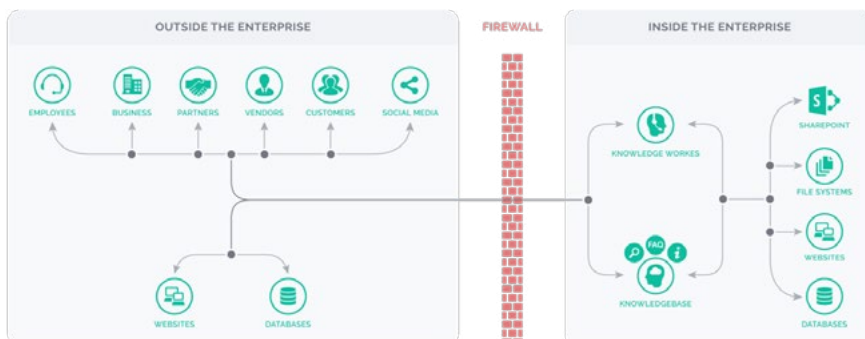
OUTSIDE THE ENTERPRISE

EMPLOYEES

BUSINESS

PARTNERS

VENDORS

CUSTOMERS

SOCIAL MEDIA

WEBSITES

DATABASES

FIREWALL

INSIDE THE ENTERPRISE

KNOWLEDGE WORKES

FAQ

KNOWLEDGEBASE

SHAREPOINT

FILE SYSTEMS

WEBSITES

DATABASES